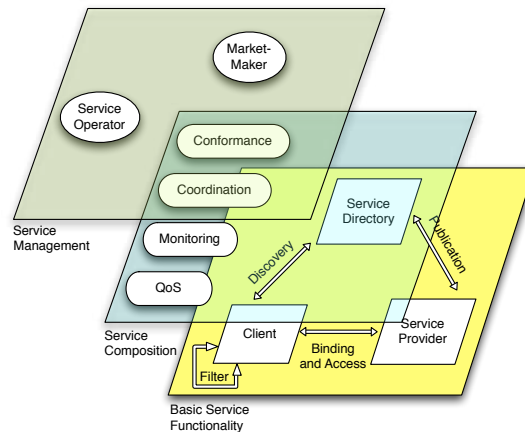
Market-Maker

Service Operator

Conformance

Coordination

Service Management

Monitoring

QoS

Service Directory

Discovery

Publication

Client

Service Provider

Binding and Access

Filter

Service Composition

Basic Service Functionality